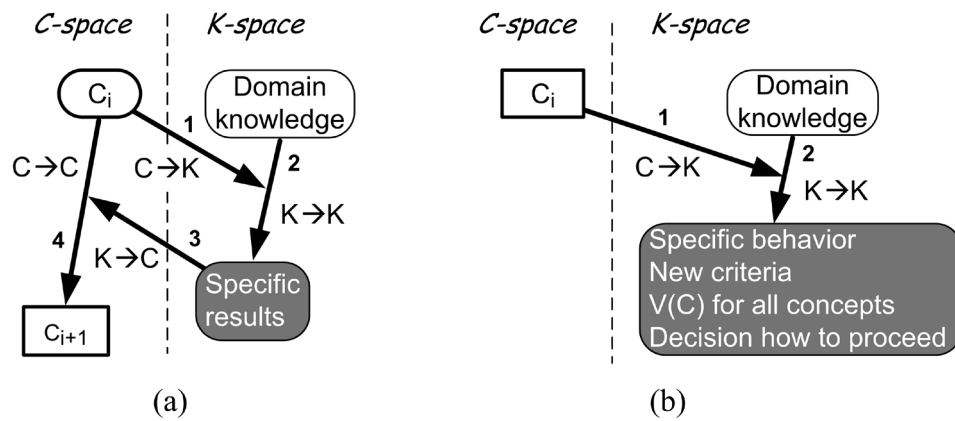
C-space

K-space

$C_i$

Domain knowledge

1

C→K

2

K→K

C→C

4

3

K→C

Specific results

$C_{i+1}$

(a)

C-space

K-space

$C_i$

Domain knowledge

1

C→K

2

K→K

Specific behavior
New criteria
V(C) for all concepts
Decision how to proceed

(b)